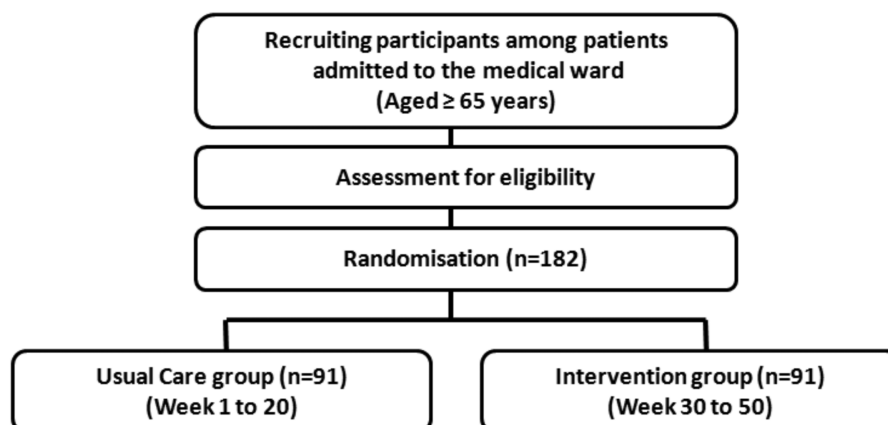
Recruiting participants among patients admitted to the medical ward (Aged ≥ 65 years)

Assessment for eligibility

Randomisation (n=182)

Usual Care group (n=91) (Week 1 to 20)

Intervention group (n=91) (Week 30 to 50)